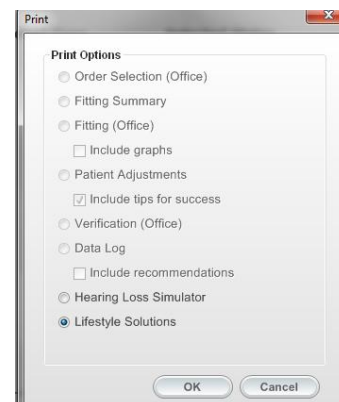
Print

Print Options

Order Selection (Office)

Fitting Summary

Fitting (Office)

Include graphs

Patient Adjustments

Include tips for success

Verification (Office)

Data Log

Include recommendations

Hearing Loss Simulator

Lifestyle Solutions

OK

Cancel